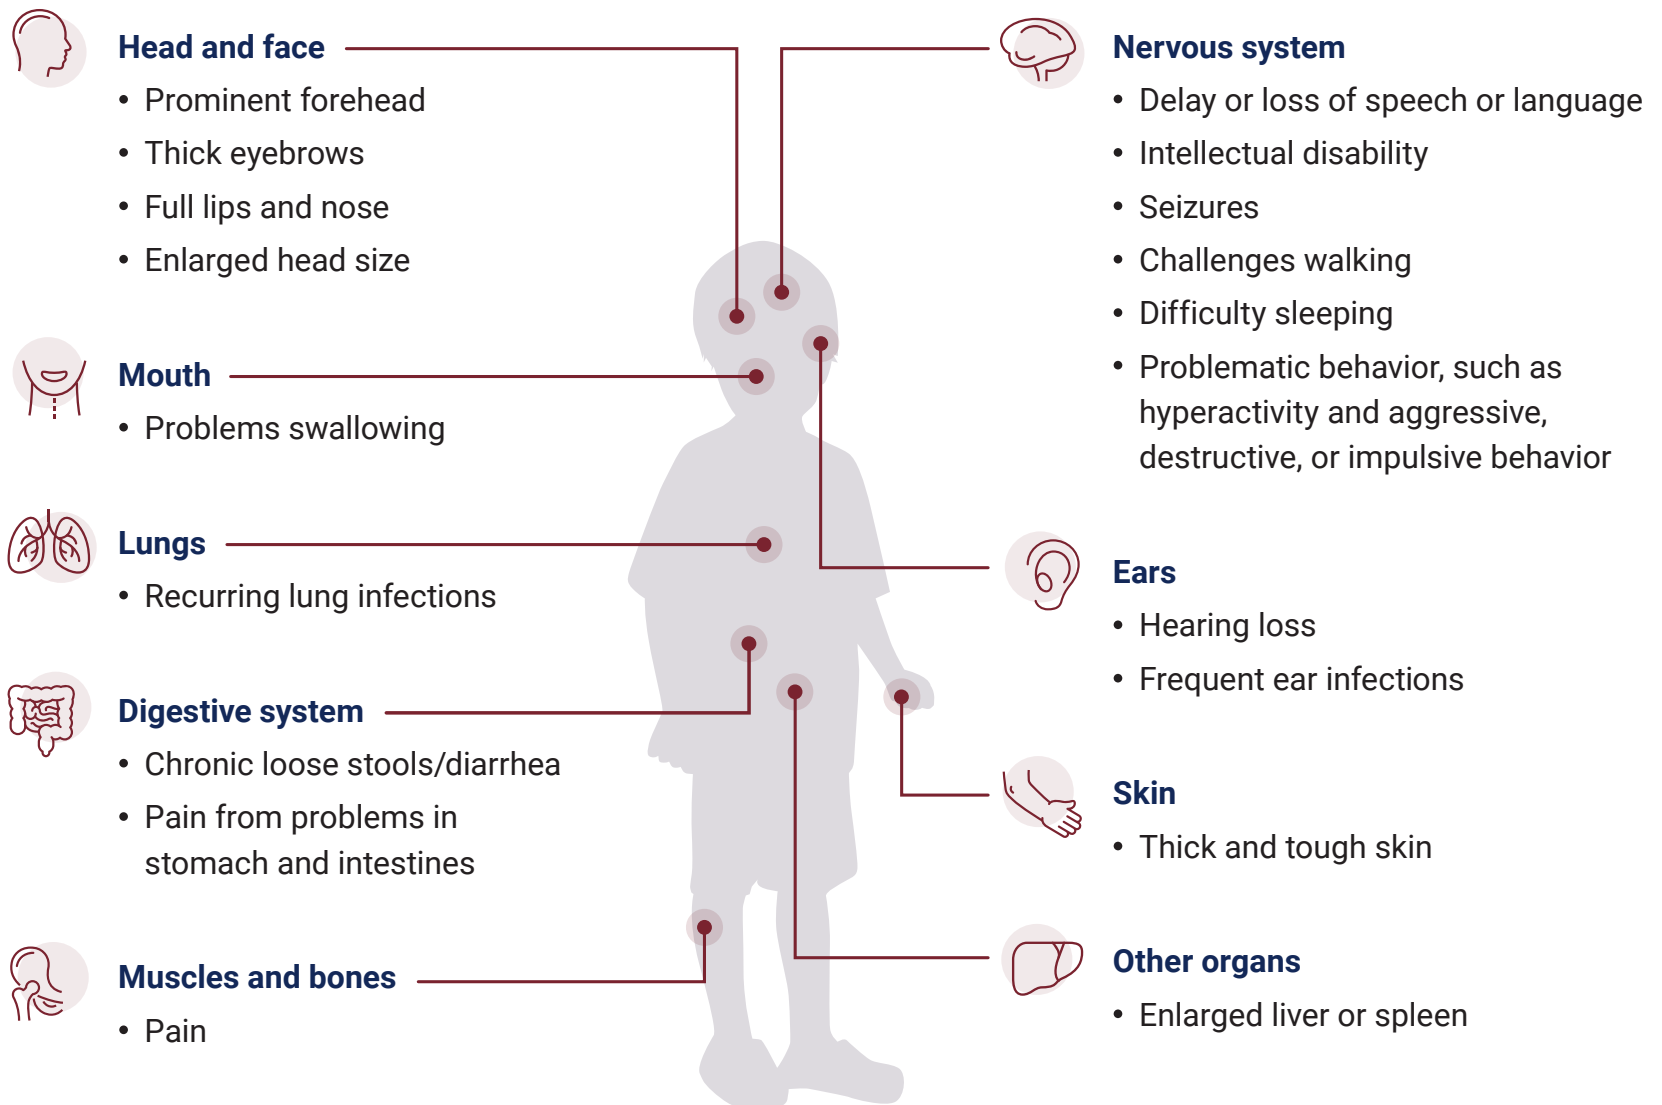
Head and face
- Prominent forehead
- Thick eyebrows
- Full lips and nose
- Enlarged head size

Mouth
- Problems swallowing

Lungs
- Recurring lung infections

Digestive system
- Chronic loose stools/diarrhea
- Pain from problems in stomach and intestines

Muscles and bones
- Pain

Nervous system
- Delay or loss of speech or language
- Intellectual disability
- Seizures
- Challenges walking
- Difficulty sleeping
- Problematic behavior, such as hyperactivity and aggressive, destructive, or impulsive behavior

Ears
- Hearing loss
- Frequent ear infections

Skin
- Thick and tough skin

Other organs
- Enlarged liver or spleen